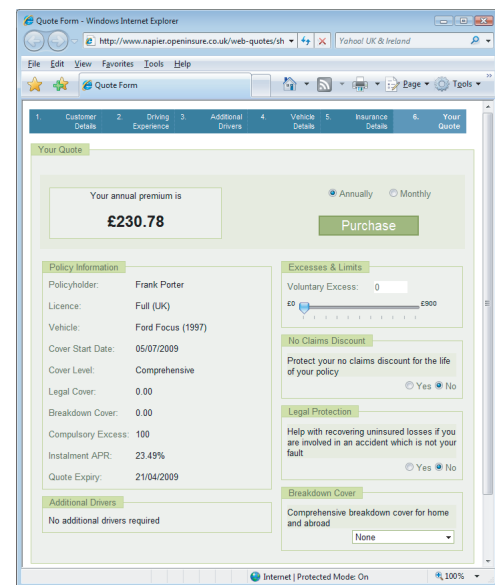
Quote Form - Windows Internet Explorer

http://www.napier.openinsure.co.uk/web-quotes/sh

Yahoo! UK & Ireland

File Edit View Favorites Tools Help

Quote Form

Page Tools

1. Customer Details
2. Driving Experience
3. Additional Drivers
4. Vehicle Details
5. Insurance Details
6. Your Quote

Your Quote

Your annual premium is

£230.78

Annually Monthly

Purchase

Policy Information

| Policyholder: | Frank Porter |
|---|---|
| Licence: | Full (UK) |
| Vehicle: | Ford Focus (1997) |
| Cover Start Date: | 05/07/2009 |
| Cover Level: | Comprehensive |
| Legal Cover: | 0.00 |
| Breakdown Cover: | 0.00 |
| Compulsory Excess: | 100 |
| Instalment APR: | 23.49% |
| Quote Expiry: | 21/04/2009 |

Additional Drivers

No additional drivers required

Excesses & Limits

Voluntary Excess: 0

£0 £900

No Claims Discount

Protect your no claims discount for the life of your policy

Yes No

Legal Protection

Help with recovering uninsured losses if you are involved in an accident which is not your fault

Yes No

Breakdown Cover

Comprehensive breakdown cover for home and abroad

None

Internet | Protected Mode: On

100%